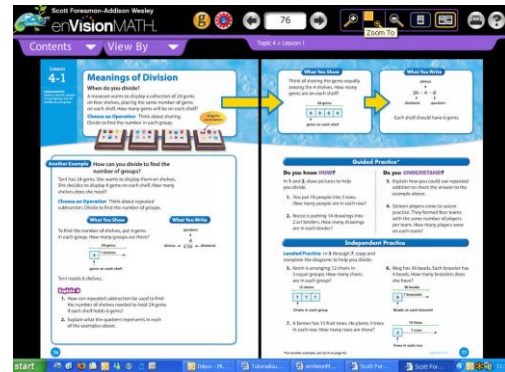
Scott Foresman-Addison Wesley
enVisionMATH

76

Zoom To

Contents View By

Topic 4 • Lesson 1

Lesson 4-1

Meanings of Division

When do you divide?

A museum wants to display a collection of 24 gems on four shelves, placing the same number of gems on each shelf. How many gems will be on each shelf?

Choose an Operation Think about sharing. Divide to find the number in each group.

What You Show

Think of sharing the gems equally among the 4 shelves. How many gems are on each shelf?

24 gems

6 6 6 6

gems on each shelf

What You Write

dividend
$24 \div 4 = 6$
divisor quotient

Each shelf should have 6 gems.

Another Example How can you divide to find the number of groups?

Terri has 24 gems. She wants to display them on shelves. She decides to display 4 gems on each shelf. How many shelves does she need?

Choose an Operation Divide to find the number of groups. Think about repeated subtraction.

What You Show

To find the number of shelves, put 4 gems in each group. How many groups are there?

24 gems

4 4 4 4 4 4

gems on each shelf

What You Write

divisor $\rightarrow$ $4\overline{)24}$ $\leftarrow$ dividend

Terri needs 6 shelves.

Explain It

1. How can repeated subtraction be used to find the number of shelves needed to hold 24 gems if each shelf holds 6 gems?

2. Explain what the quotient represents in each of the examples above.

76

Guided Practice*

Do you know HOW?

In 1 and 2, draw pictures to help you divide.

1. You put 18 people into 3 rows. How many people are in each row?

2. Reece is putting 14 drawings into 2 art binders. How many drawings are in each binder?

Do you UNDERSTAND?

3. Explain how you could use repeated addition to check the answer to the example above.

4. Sixteen players come to soccer practice. They formed four teams with the same number of players per team. How many players were on each team?

Independent Practice

Leveled Practice In 5 through 7, copy and complete the diagram to help you divide.

5. Kevin is arranging 12 chairs in 3 equal groups. How many chairs are in each group?

12 chairs

Chairs in each group

6. Meg has 16 beads. Each bracelet has 4 beads. How many bracelets does she have?

16 beads

Beads on each bracelet

7. A farmer has 15 fruit trees. He plants 3 trees in each row. How many rows are there?

15 trees

Trees in each row

*For another example, see Set A on page 92.

77

start